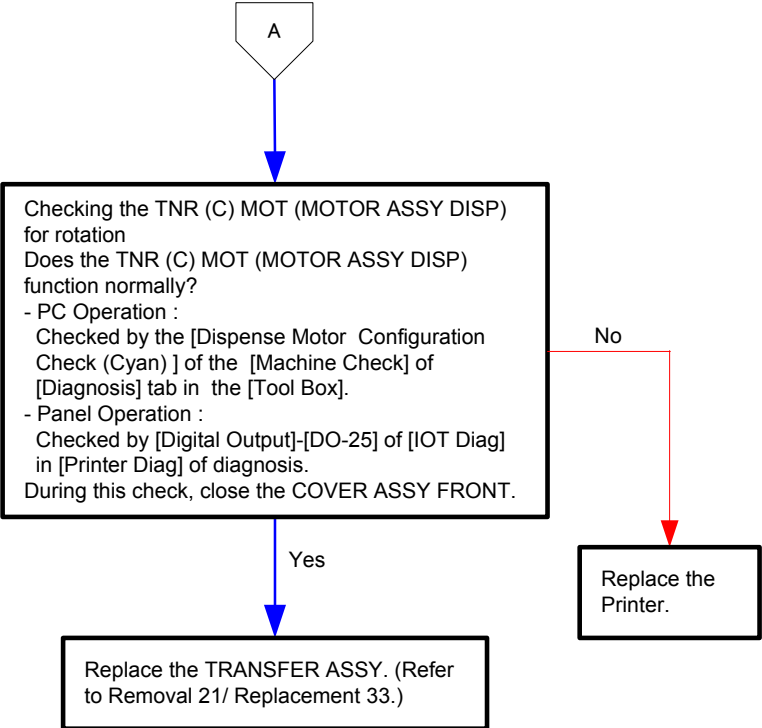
A

Checking the TNR (C) MOT (MOTOR ASSY DISP) for rotation
Does the TNR (C) MOT (MOTOR ASSY DISP) function normally?
- PC Operation :
Checked by the [Dispense Motor Configuration Check (Cyan) ] of the [Machine Check] of [Diagnosis] tab in the [Tool Box].
- Panel Operation :
Checked by [Digital Output]-[DO-25] of [IOT Diag] in [Printer Diag] of diagnosis.
During this check, close the COVER ASSY FRONT.

No

Replace the Printer.

Yes

Replace the TRANSFER ASSY. (Refer to Removal 21/ Replacement 33.)